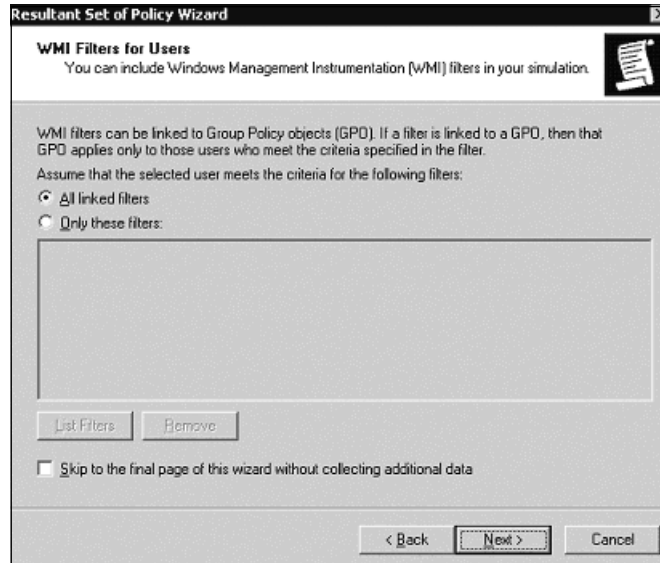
Resultant Set of Policy Wizard

WMI Filters for Users
You can include Windows Management Instrumentation (WMI) filters in your simulation.

WMI filters can be linked to Group Policy objects (GPO). If a filter is linked to a GPO, then that GPO applies only to those users who meet the criteria specified in the filter.

Assume that the selected user meets the criteria for the following filters:

All linked filters

Only these filters:

List Filters Remove

Skip to the final page of this wizard without collecting additional data

< Back Next > Cancel